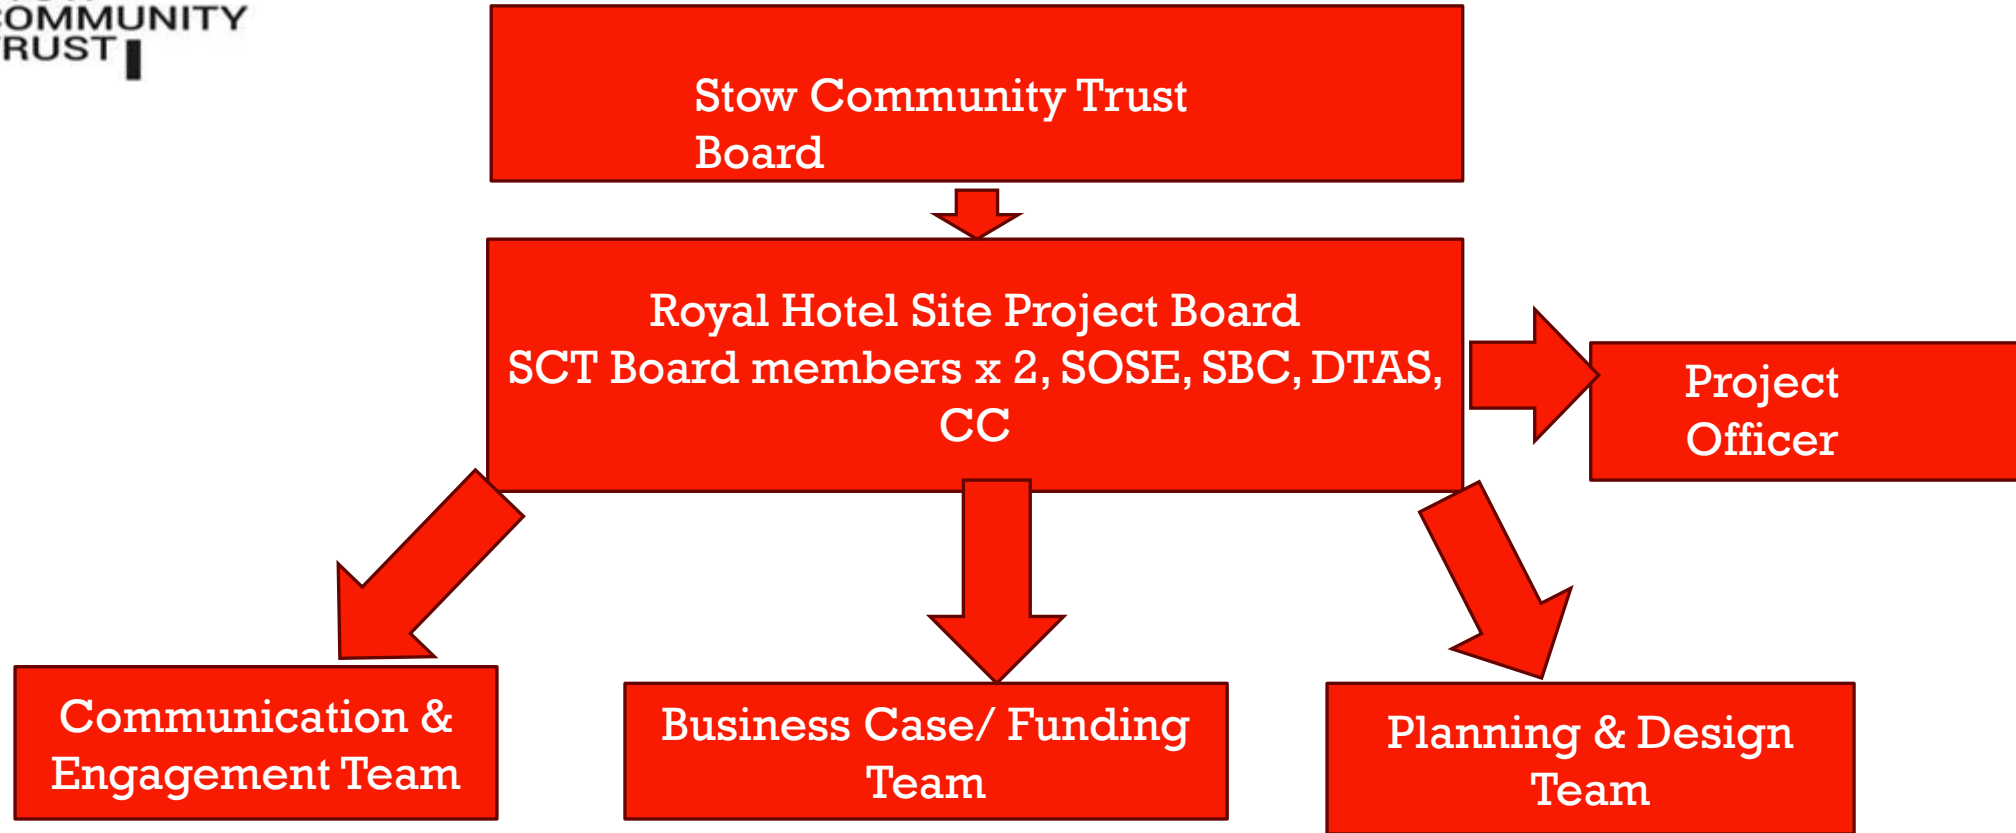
OMMUNITY
RUST

Stow Community Trust Board

Royal Hotel Site Project Board
SCT Board members x 2, SOSE, SBC, DTAS, CC

Project Officer

Communication & Engagement Team

Business Case/ Funding Team

Planning & Design Team